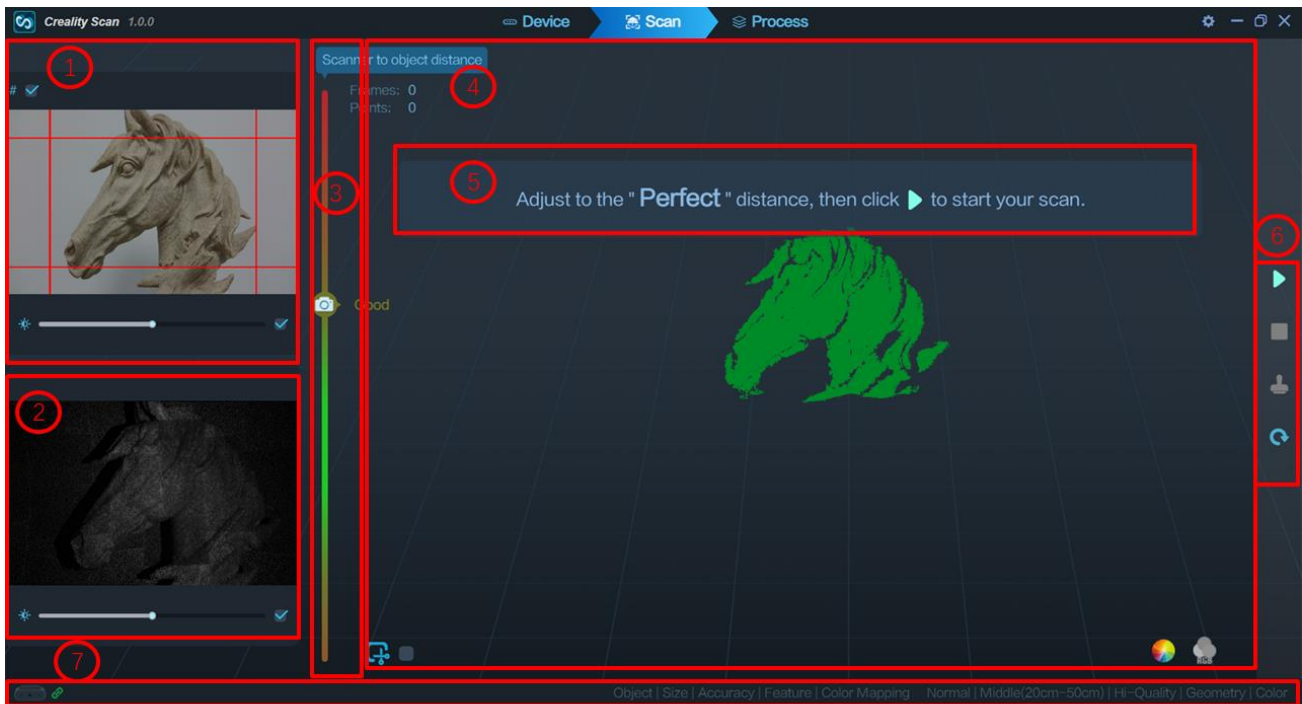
Creality Scan 1.0.0

Device Scan Process

1

#

2

Scanner to object distance

3

Good

4

Frames: 0
Points: 0

5

Adjust to the " Perfect " distance, then click to start your scan.

6

7

Object | Size | Accuracy | Feature | Color Mapping Normal | Middle(20cm~50cm) | Hi-Quality | Geometry | Color